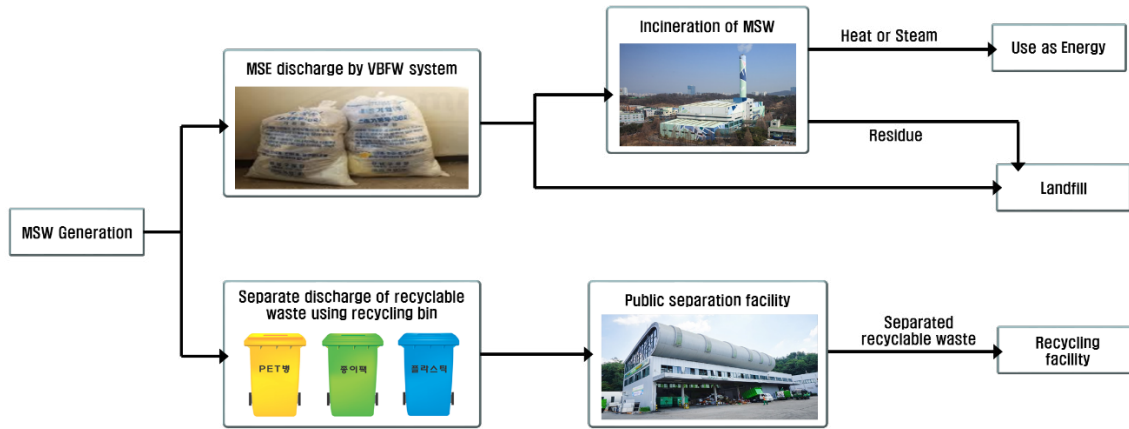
MSW Generation

MSE discharge by VBFW system

Incineration of MSW

Heat or Steam

Use as Energy

Residue

Landfill

Separate discharge of recyclable waste using recycling bin

PET병

종이팩

플라스틱

Public separation facility

Separated recyclable waste

Recycling facility